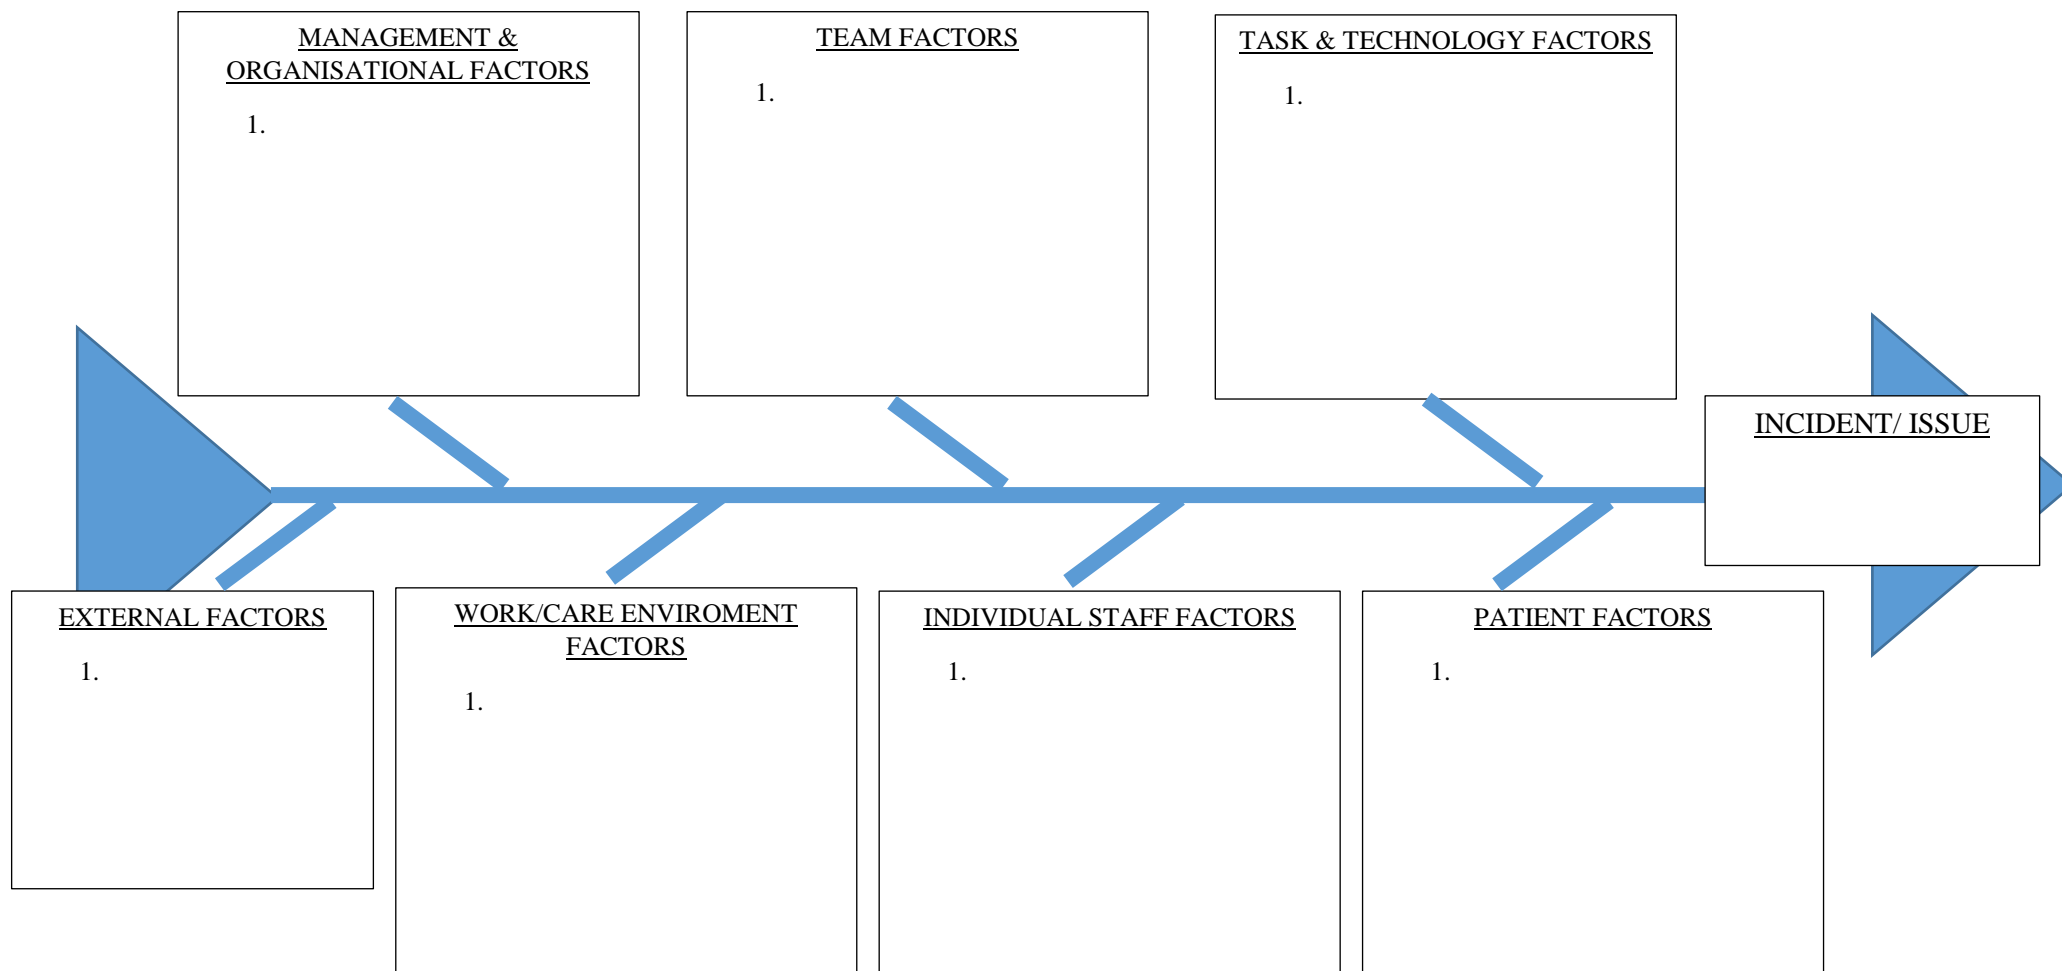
MANAGEMENT & ORGANISATIONAL FACTORS

1.

TEAM FACTORS

1.

TASK & TECHNOLOGY FACTORS

1.

INCIDENT/ ISSUE

EXTERNAL FACTORS

1.

WORK/CARE ENVIROMENT FACTORS

1.

INDIVIDUAL STAFF FACTORS

1.

PATIENT FACTORS

1.